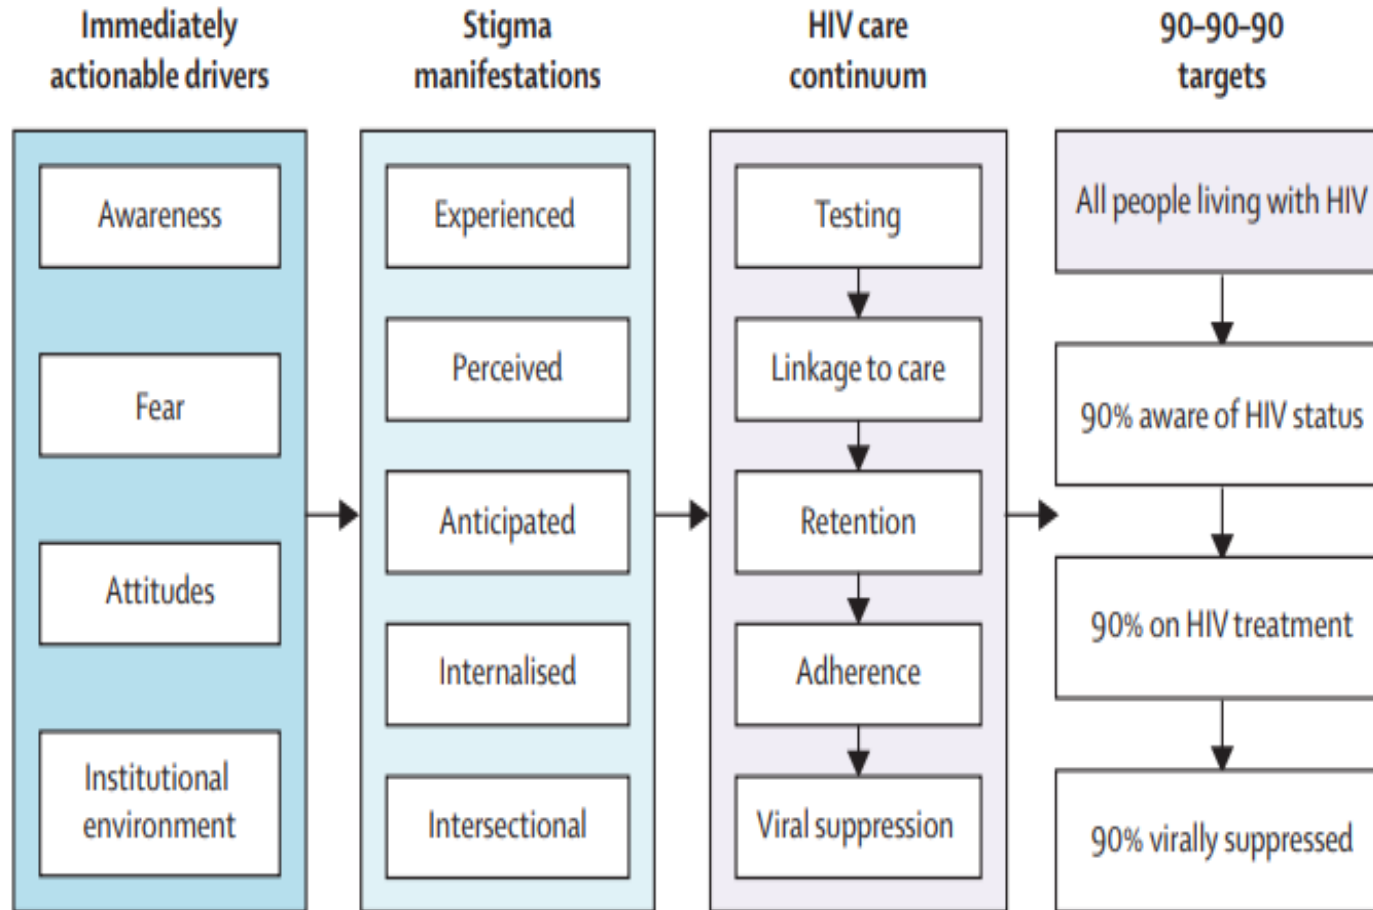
Immediately actionable drivers

Awareness

Fear

Attitudes

Institutional environment

Stigma manifestations

Experienced

Perceived

Anticipated

Internalised

Intersectional

HIV care continuum

Testing

Linkage to care

Retention

Adherence

Viral suppression

90-90-90 targets

All people living with HIV

90% aware of HIV status

90% on HIV treatment

90% virally suppressed